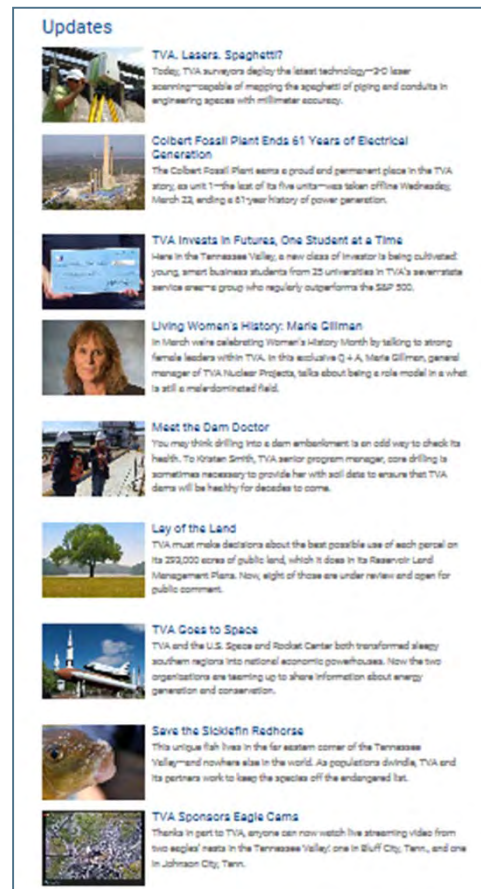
Updates

TVA. Lasers. Spaghetti?
Today, TVA surveyors deploy the latest technology—3-D laser scanning—capable of mapping the spaghetti of piping and conduits in engineering spaces with millimeter accuracy.

Colbert Fossil Plant Ends 61 Years of Electrical Generation
The Colbert Fossil Plant earns a proud and permanent place in the TVA story, as unit 1—the last of its five units—was taken offline Wednesday, March 23, ending a 61-year history of power generation.

TVA Invests in Futures, One Student at a Time
Here in the Tennessee Valley, a new class of investor is being cultivated: young, smart business students from 25 universities in TVA's seven-state service area—a group who regularly outperforms the S&P 500.

Living Women's History: Marie Gillman
In March we're celebrating Women's History Month by talking to strong female leaders within TVA. In this exclusive Q + A, Marie Gillman, general manager of TVA Nuclear Projects, talks about being a role model in a what is still a male-dominated field.

Meet the Dam Doctor
You may think drilling into a dam embankment is an odd way to check its health. To Kristen Smith, TVA senior program manager, core drilling is sometimes necessary to provide her with soil data to ensure that TVA dams will be healthy for decades to come.

Lay of the Land
TVA must make decisions about the best possible use of each parcel on its 293,000 acres of public land, which it does in its Reservoir Land Management Plans. Now, eight of those are under review and open for public comment.

TVA Goes to Space
TVA and the U.S. Space and Rocket Center both transformed sleepy southern regions into national economic powerhouses. Now the two organizations are teaming up to share information about energy generation and conservation.

Save the Sicklefin Redhorse
This unique fish lives in the far eastern corner of the Tennessee Valley—and nowhere else in the world. As populations dwindle, TVA and its partners work to keep the species off the endangered list.

TVA Sponsors Eagle Cams
Thanks in part to TVA, anyone can now watch live streaming video from two eagles' nests in the Tennessee Valley: one in Bluff City, Tenn., and one in Johnson City, Tenn.